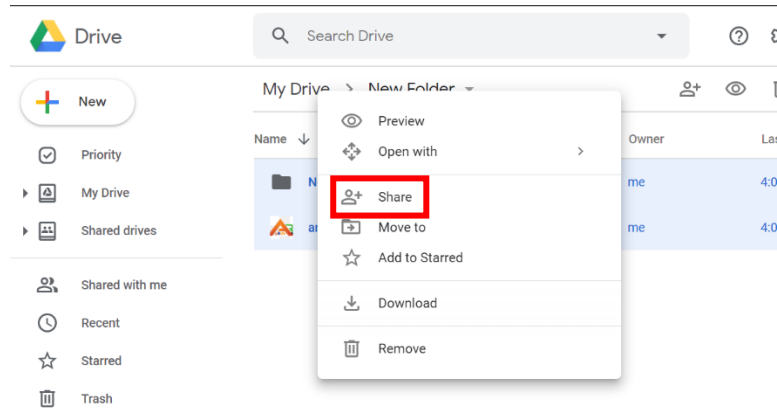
Drive

Search Drive

New

Priority

My Drive

Shared drives

Shared with me

Recent

Starred

Trash

My Drive > New Folder

Name

Owner

Las

N

me

4:0

ar

me

4:0

Preview

Open with

Share

Move to

Add to Starred

Download

Remove